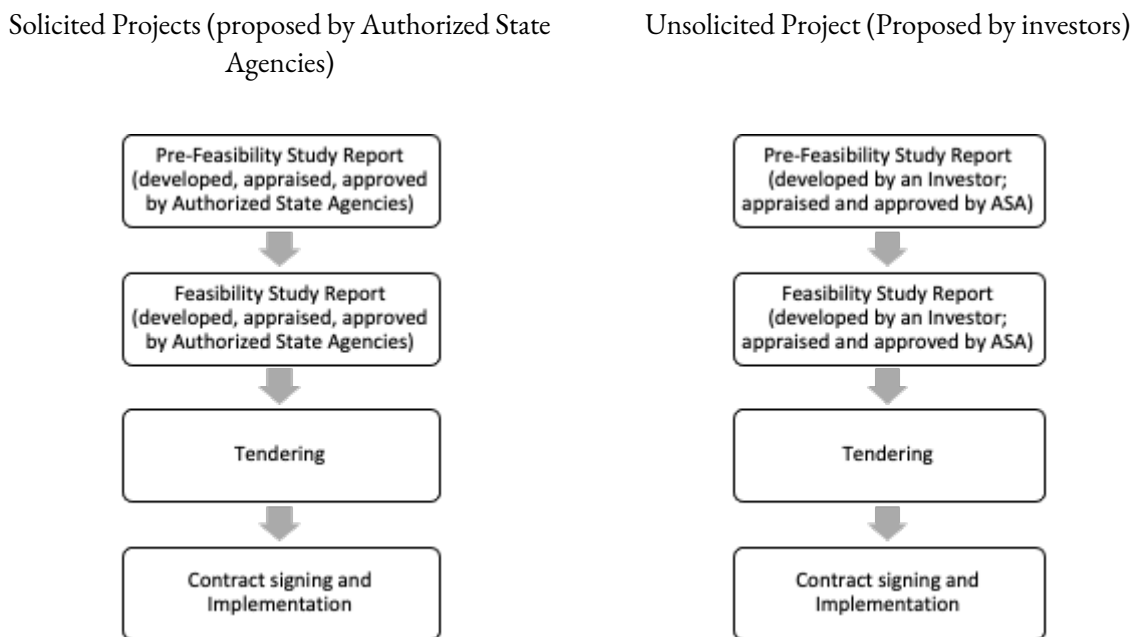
Solicited Projects (proposed by Authorized State Agencies)

Pre-Feasibility Study Report (developed, appraised, approved by Authorized State Agencies)

Feasibility Study Report (developed, appraised, approved by Authorized State Agencies)

Tendering

Contract signing and Implementation

Unsolicited Project (Proposed by investors)

Pre-Feasibility Study Report (developed by an Investor; appraised and approved by ASA)

Feasibility Study Report (developed by an Investor; appraised and approved by ASA)

Tendering

Contract signing and Implementation